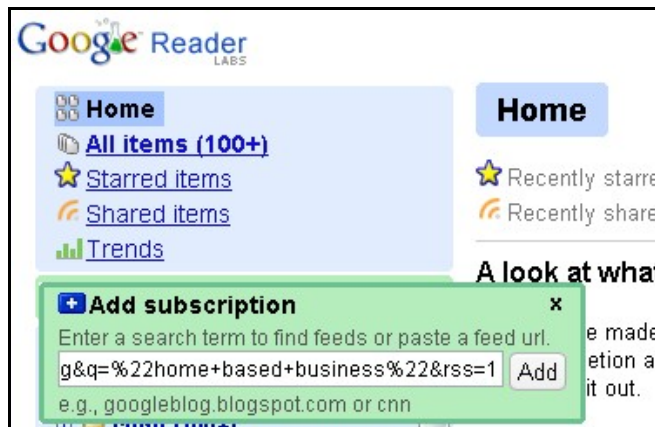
Google Reader
LABS

Home
All items (100+)
Starred items
Shared items
Trends

Home

Recently starre
Recently share

A look at what

Add subscription ×
Enter a search term to find feeds or paste a feed url.
g&q=%22home+based+business%22&rss=1 Add
e.g., googleblog.blogspot.com or cnn

e made
etion a
it out.